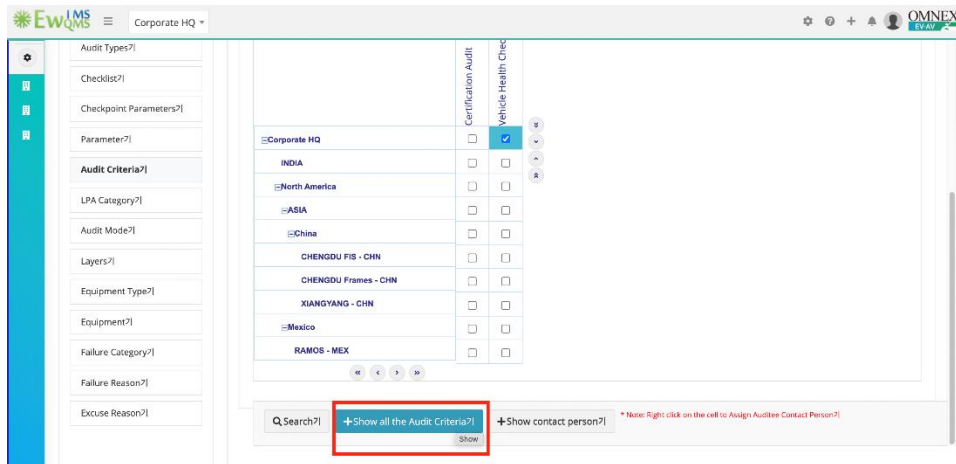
EW LMS QMS ≡ Corporate HQ ▾

OMNEX EV-AV

Audit Types?|
Checklist?|
Checkpoint Parameters?|
Parameter?|
Audit Criteria?|
LPA Category?|
Audit Mode?|
Layers?|
Equipment Type?|
Equipment?|
Failure Category?|
Failure Reason?|
Excuse Reason?|

| | Certification Audit | Vehicle Health Chec |
|---|---|---|
| ⊟Corporate HQ | ☐ | ☑ |
| INDIA | ☐ | ☐ |
| ⊟North America | ☐ | ☐ |
| ⊟ASIA | ☐ | ☐ |
| ⊟China | ☐ | ☐ |
| CHENGDU FIS - CHN | ☐ | ☐ |
| CHENGDU Frames - CHN | ☐ | ☐ |
| XIANGYANG - CHN | ☐ | ☐ |
| ⊟Mexico | ☐ | ☐ |
| RAMOS - MEX | ☐ | ☐ |

« ‹ › »

Search?| +Show all the Audit Criteria?| +Show contact person?| * Note: Right click on the cell to Assign Auditee Contact Person?|

Show